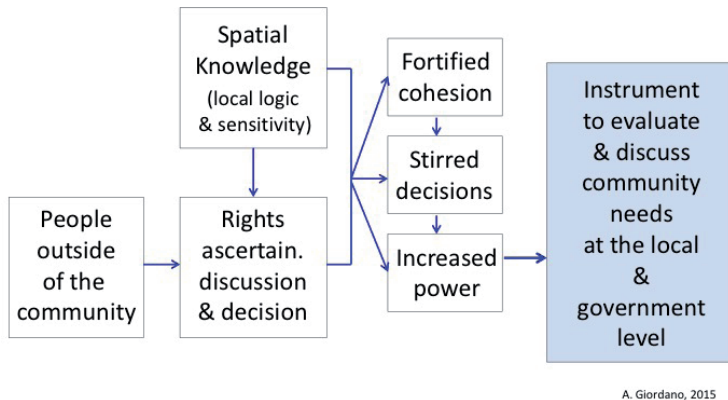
Spatial Knowledge
(local logic & sensitivity)

People outside of the community

Rights ascertain. discussion & decision

Fortified cohesion

Stirred decisions

Increased power

Instrument to evaluate & discuss community needs at the local & government level

A. Giordano, 2015